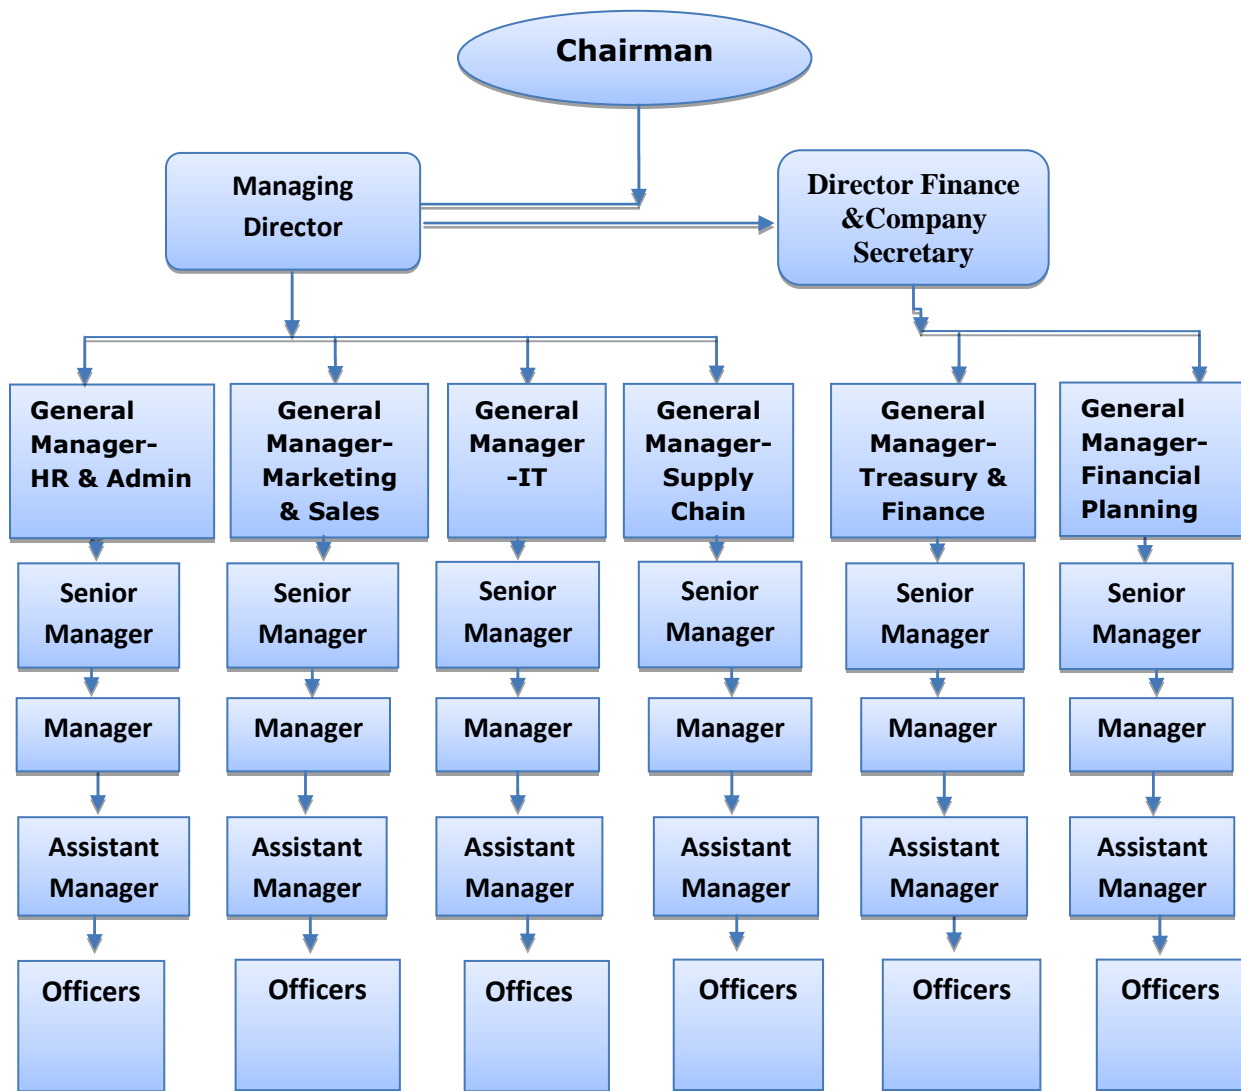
Chairman

Managing Director

Director Finance &Company Secretary

General Manager-HR & Admin

General Manager-Marketing & Sales

General Manager -IT

General Manager-Supply Chain

General Manager-Treasury & Finance

General Manager-Financial Planning

Senior Manager

Senior Manager

Senior Manager

Senior Manager

Senior Manager

Senior Manager

Manager

Manager

Manager

Manager

Manager

Manager

Assistant Manager

Assistant Manager

Assistant Manager

Assistant Manager

Assistant Manager

Assistant Manager

Officers

Officers

Offices

Officers

Officers

Officers